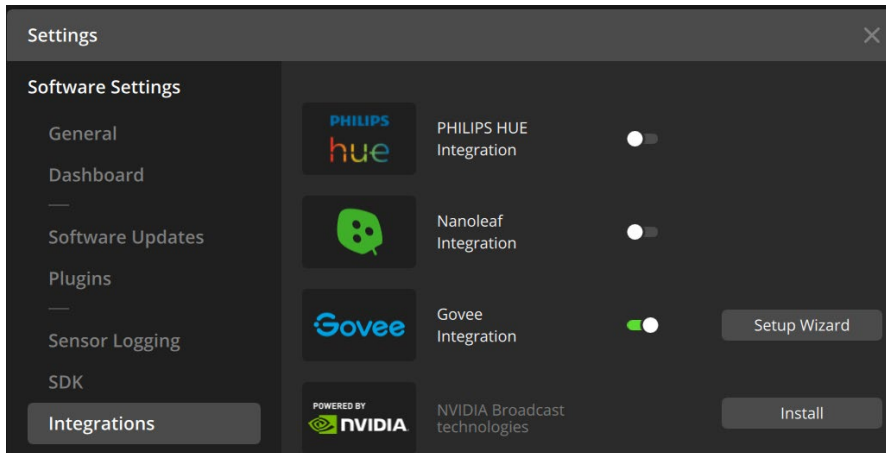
Settings

Software Settings

General

Dashboard

Software Updates

Plugins

Sensor Logging

SDK

Integrations

PHILIPS hue

PHILIPS HUE Integration

Nanoleaf Integration

Govee

Govee Integration

Setup Wizard

POWERED BY NVIDIA

NVIDIA Broadcast technologies

Install